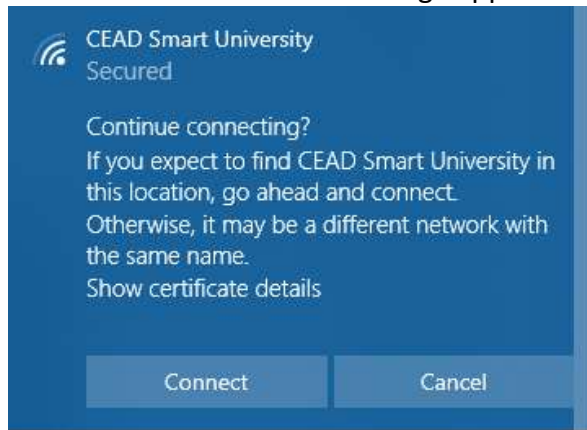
CEAD Smart University
Secured

Continue connecting?
If you expect to find CEAD Smart University in this location, go ahead and connect. Otherwise, it may be a different network with the same name.
Show certificate details

Connect
Cancel